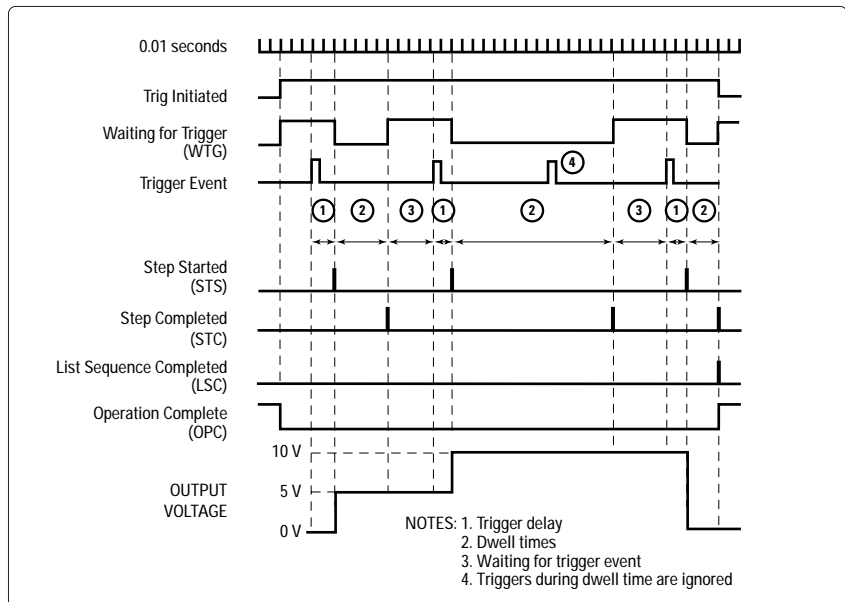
0.01 seconds

Trig Initiated

Waiting for Trigger (WTG)

Trigger Event

1 2 3 1 2 3 1 2

4

Step Started (STS)

Step Completed (STC)

List Sequence Completed (LSC)

Operation Complete (OPC)

10 V

5 V

0 V

OUTPUT VOLTAGE

NOTES: 1. Trigger delay
2. Dwell times
3. Waiting for trigger event
4. Triggers during dwell time are ignored